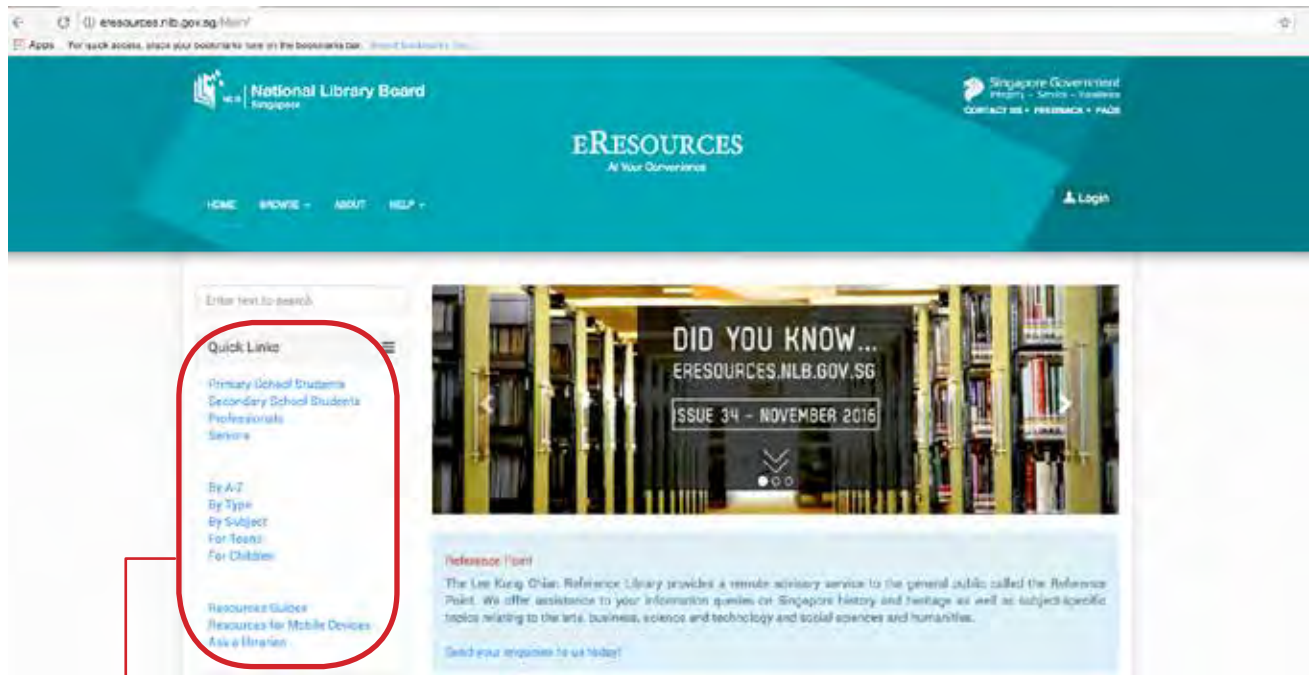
eresources.nlb.gov.sg/Main/

Apps For quick access, place your bookmarks here on the bookmarks bar. Import bookmarks now...

National Library Board Singapore

Singapore Government
Integrity · Service · Excellence
CONTACT US · FEEDBACK · FAQS

eRESOURCES
At Your Convenience

HOME BROWSE ABOUT HELP

Login

Enter text to search

Quick Links

Primary School Students
Secondary School Students
Professionals
Seniors

By A-Z
By Type
By Subject
For Teens
For Children

Resources Guides
Resources for Mobile Devices
Ask a librarian

DID YOU KNOW...
ERESOURCES.NLB.GOV.SG
ISSUE 34 - NOVEMBER 2016

Reference Point
The Lee Kong Chian Reference Library provides a remote advisory service to the general public called the Reference Point. We offer assistance to your information queries on Singapore history and heritage as well as subject-specific topics relating to the arts, business, science and technology and social sciences and humanities.

Send your enquiries to us today!